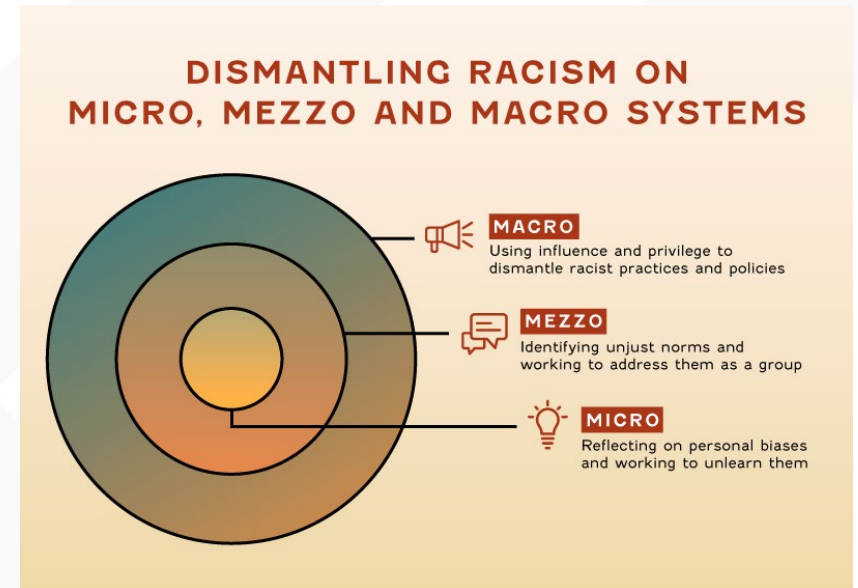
DISMANTLING RACISM ON MICRO, MEZZO AND MACRO SYSTEMS

MACRO
Using influence and privilege to dismantle racist practices and policies

MEZZO
Identifying unjust norms and working to address them as a group

MICRO
Reflecting on personal biases and working to unlearn them